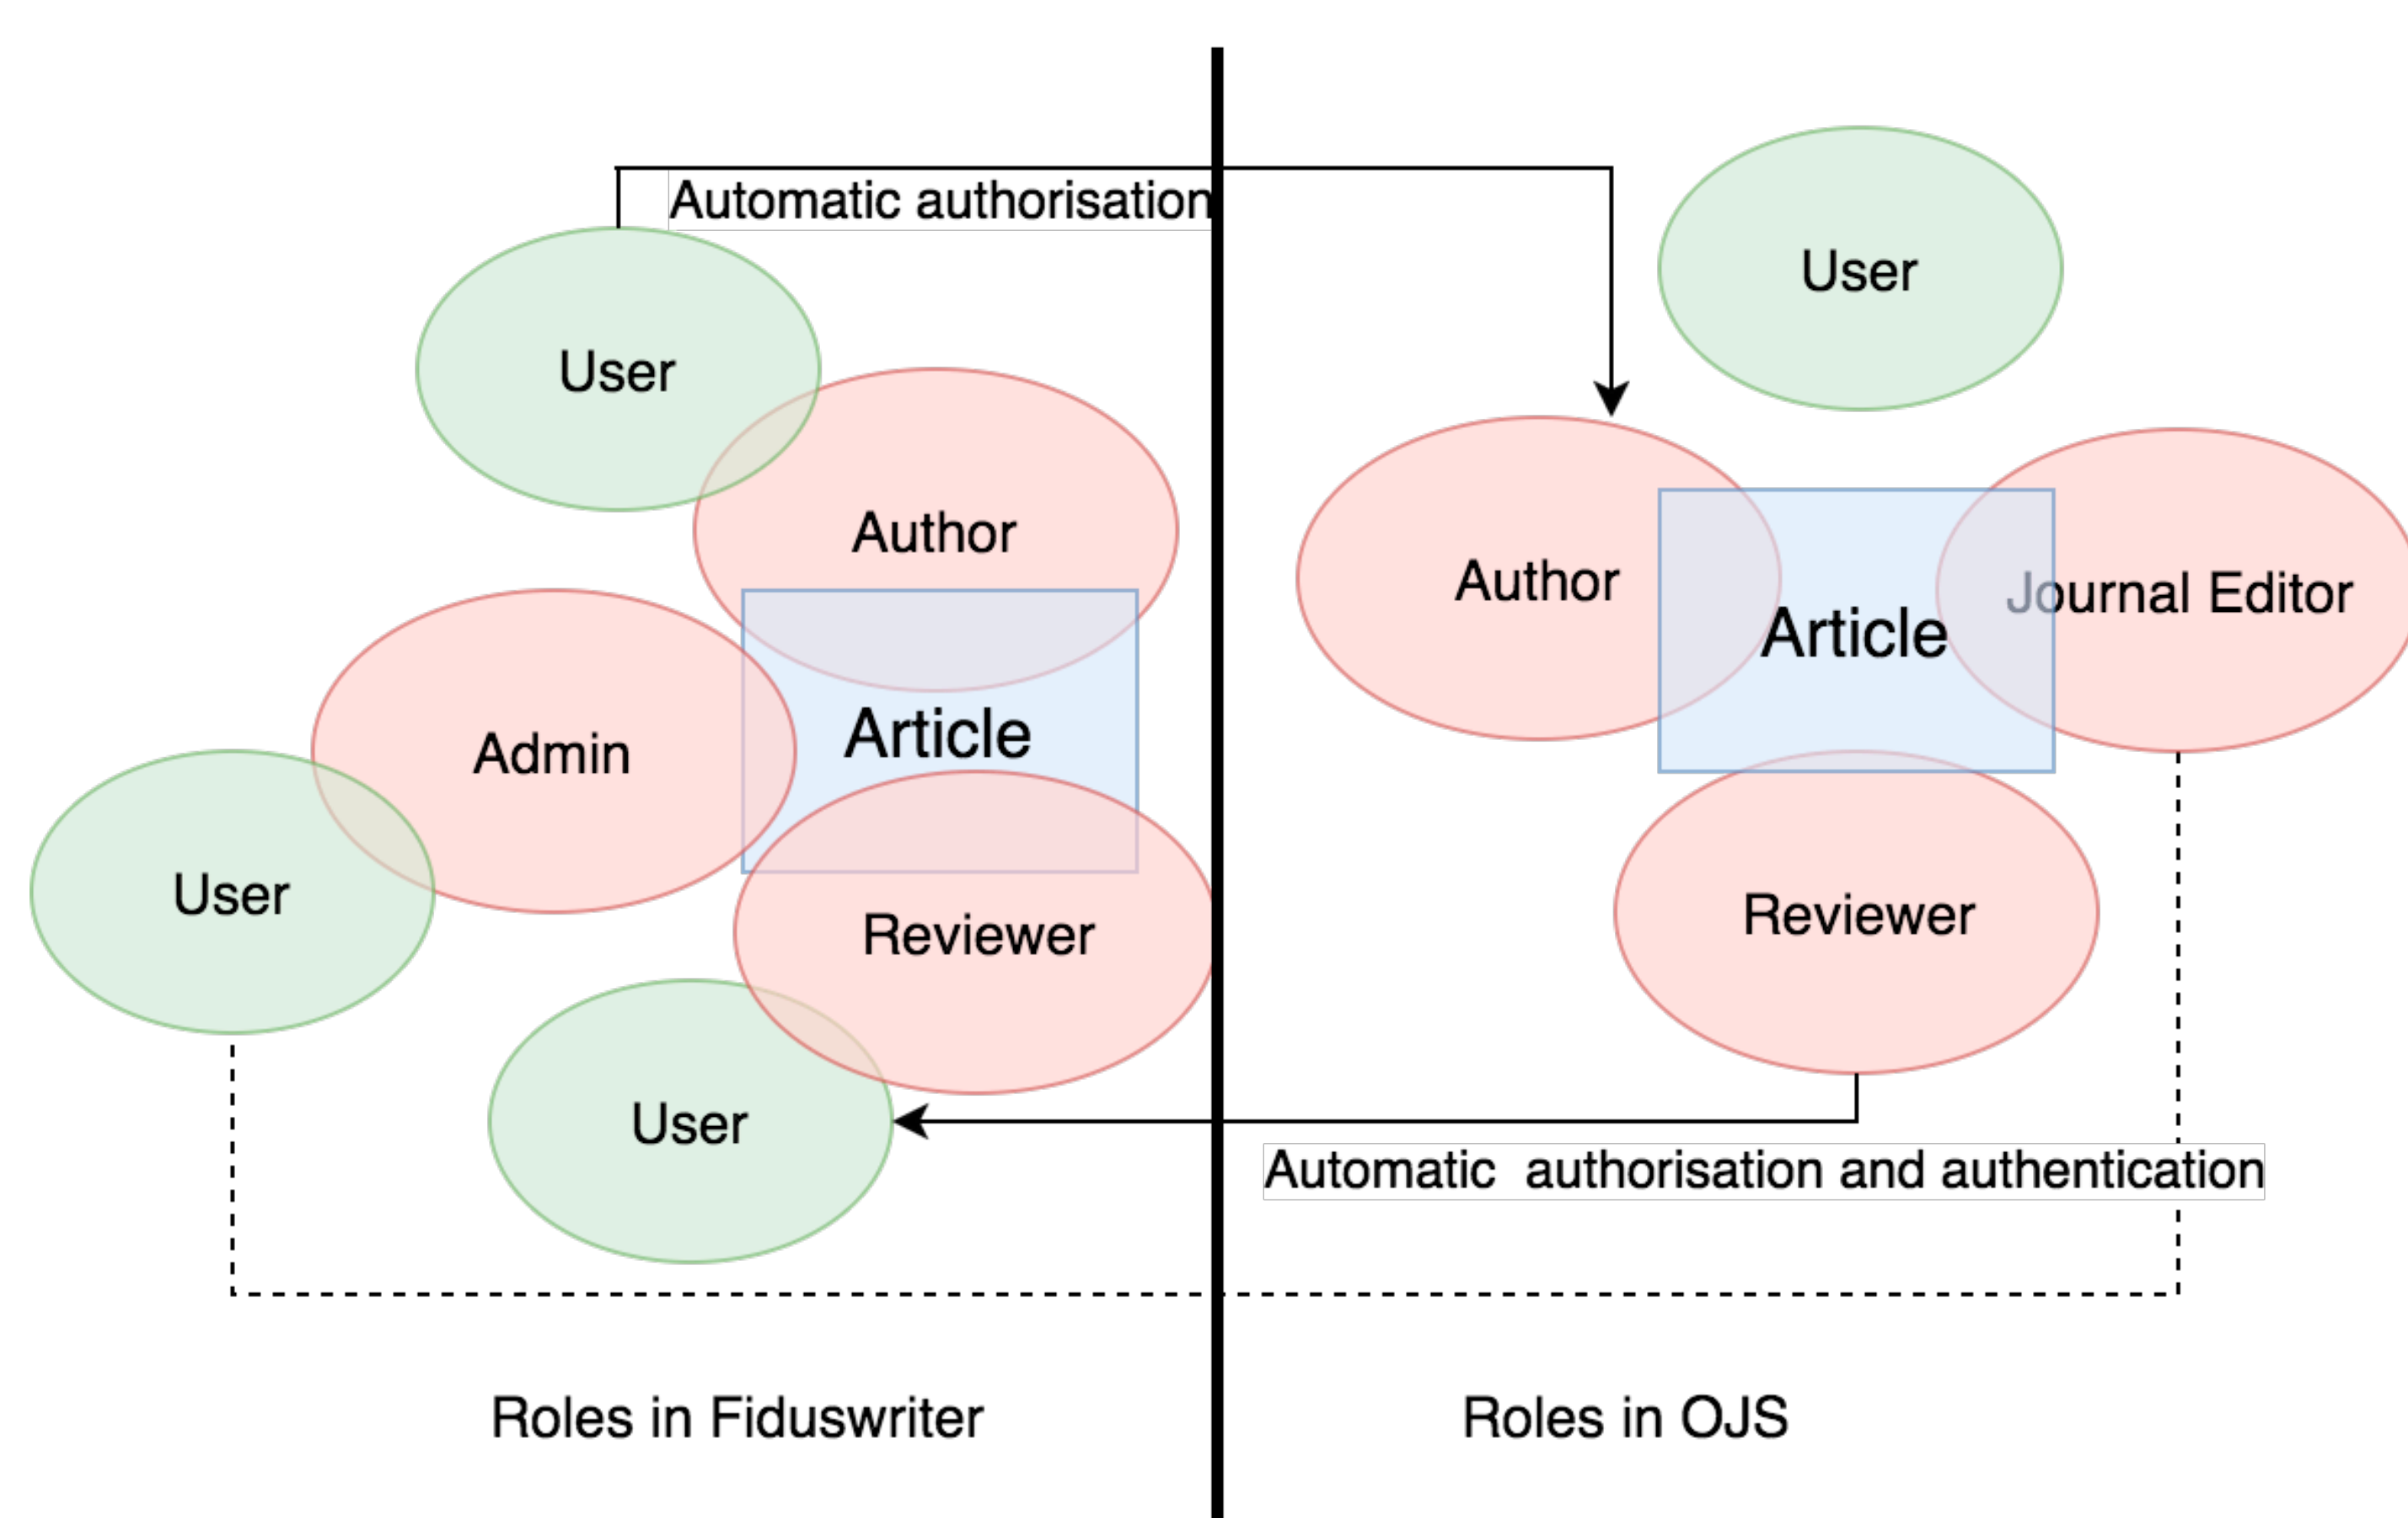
Automatic authorisation

User

User

Author

Author

Article

Journal Editor

Admin

Article

User

Reviewer

Reviewer

User

Automatic authorisation and authentication

Roles in Fiduswriter

Roles in OJS